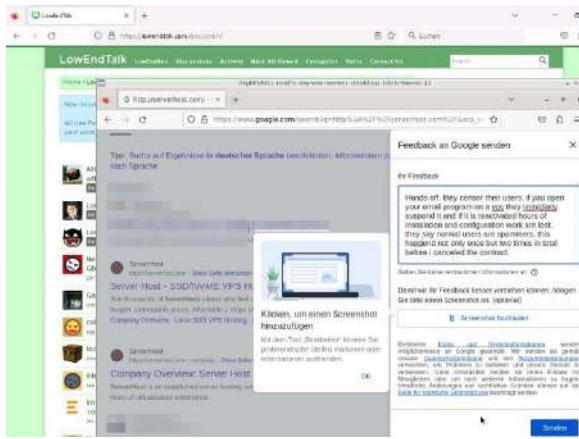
LowEndTalk
Home › Low

Tipp: Suche auf Ergebnisse in deutscher Sprache beschränken. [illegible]

Server Host - SSD/NVME VPS H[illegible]

Company Overview: Server Host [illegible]

Klicken, um einen Screenshot hinzuzufügen

OK

Feedback an Google senden

Ihr Feedback

Hands off, they censor their users. If you open your email program on a vps they immediately suspend it and if it is reactivated hours of installation and configuration work are lost. they say normal users are spammers. this happend not only once but two times in total before i canceled the contract.

Screenshot hinzufügen

Senden